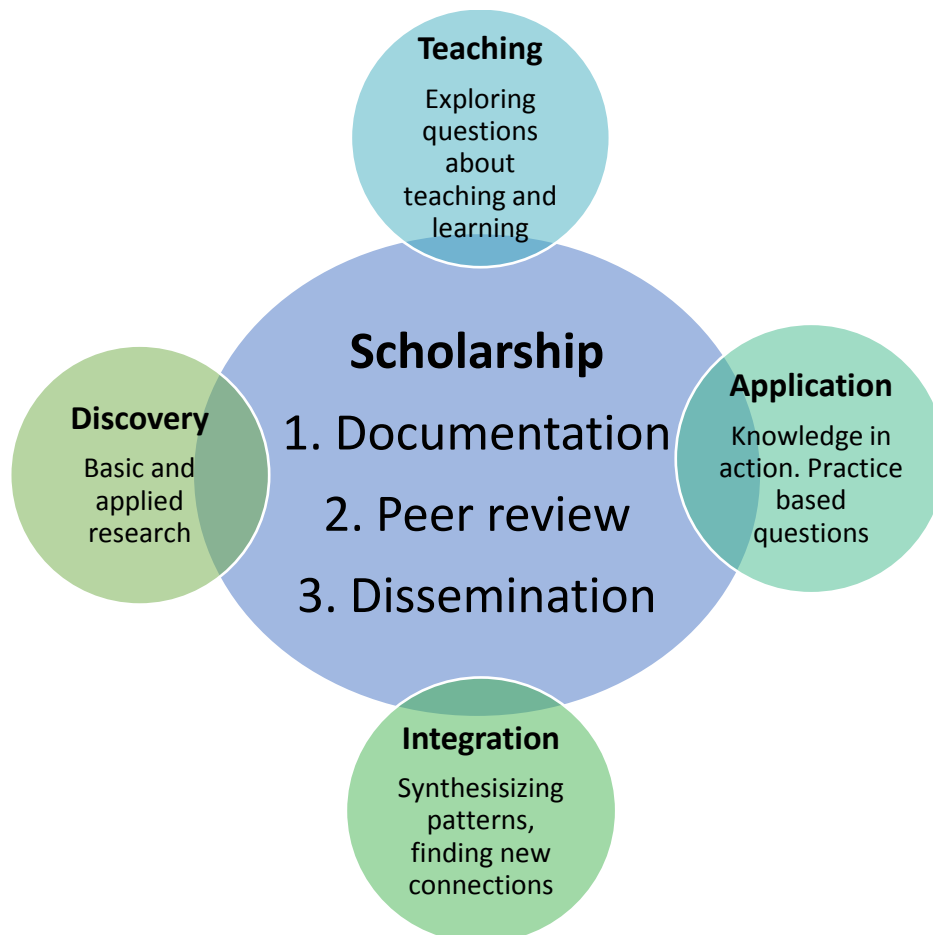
Teaching
Exploring questions about teaching and learning

Discovery
Basic and applied research

Scholarship
1. Documentation
2. Peer review
3. Dissemination

Application
Knowledge in action. Practice based questions

Integration
Synthesisizing patterns, finding new connections